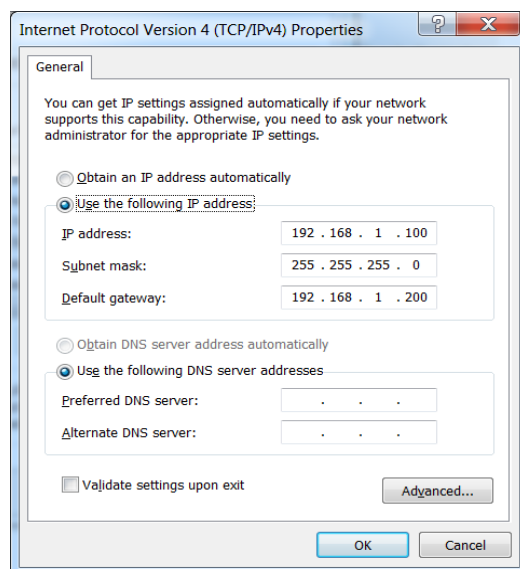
Internet Protocol Version 4 (TCP/IPv4) Properties

General

You can get IP settings assigned automatically if your network supports this capability. Otherwise, you need to ask your network administrator for the appropriate IP settings.

Obtain an IP address automatically

Use the following IP address

IP address: 192 . 168 . 1 . 100

Subnet mask: 255 . 255 . 255 . 0

Default gateway: 192 . 168 . 1 . 200

Obtain DNS server address automatically

Use the following DNS server addresses

Preferred DNS server: . . .

Alternate DNS server: . . .

Validate settings upon exit

Advanced...

OK

Cancel